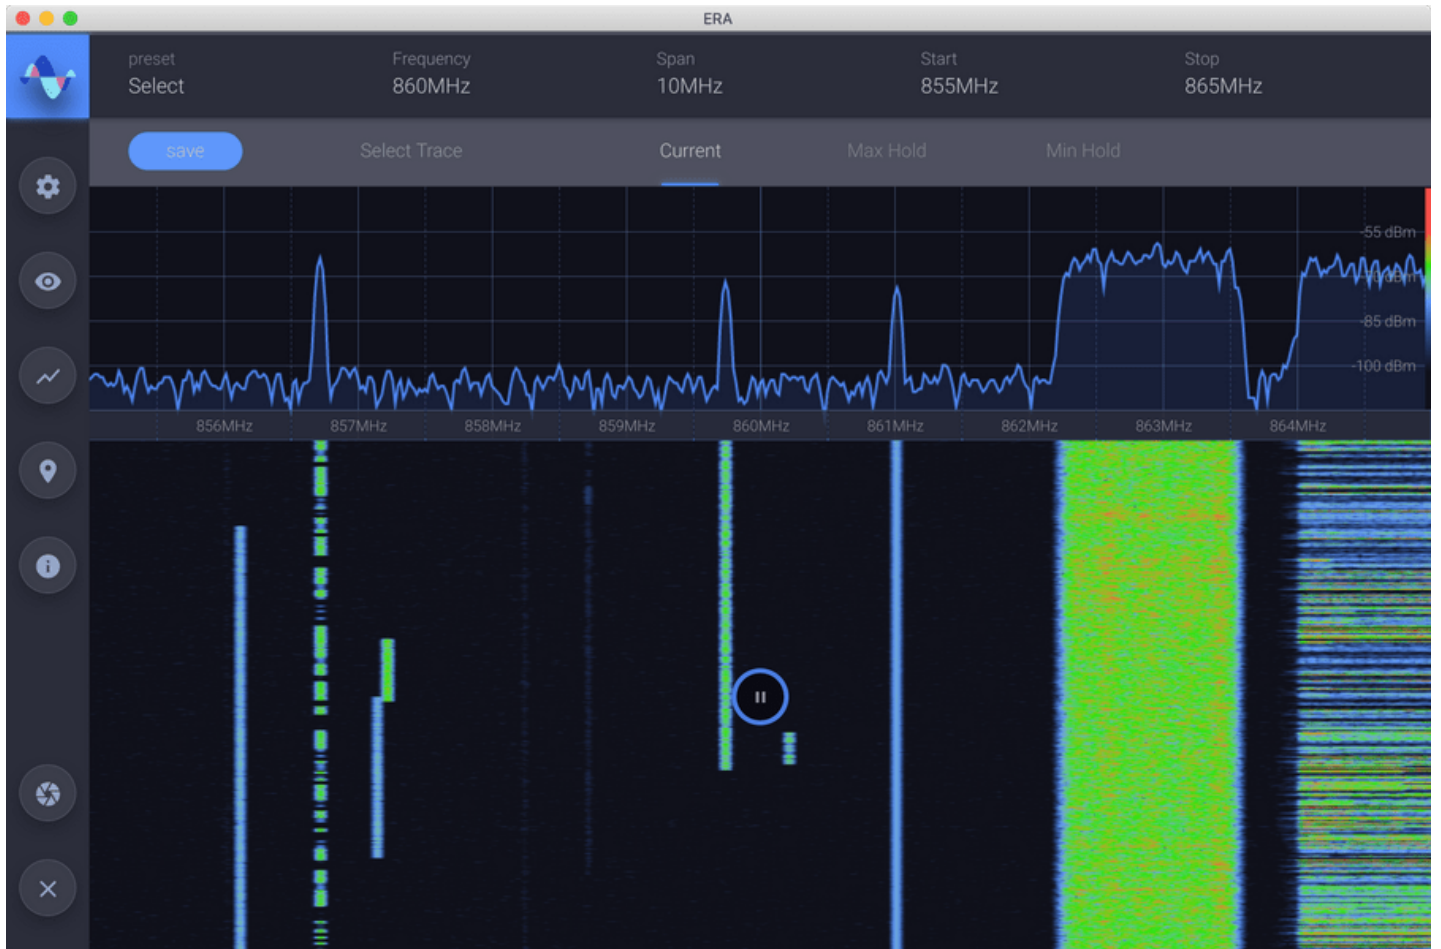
ERA

preset
Select

Frequency
860MHz

Span
10MHz

Start
855MHz

Stop
865MHz

save

Select Trace

Current

Max Hold

Min Hold

-55 dBm
-70 dBm
-85 dBm
-100 dBm

856MHz
857MHz
858MHz
859MHz
860MHz
861MHz
862MHz
863MHz
864MHz